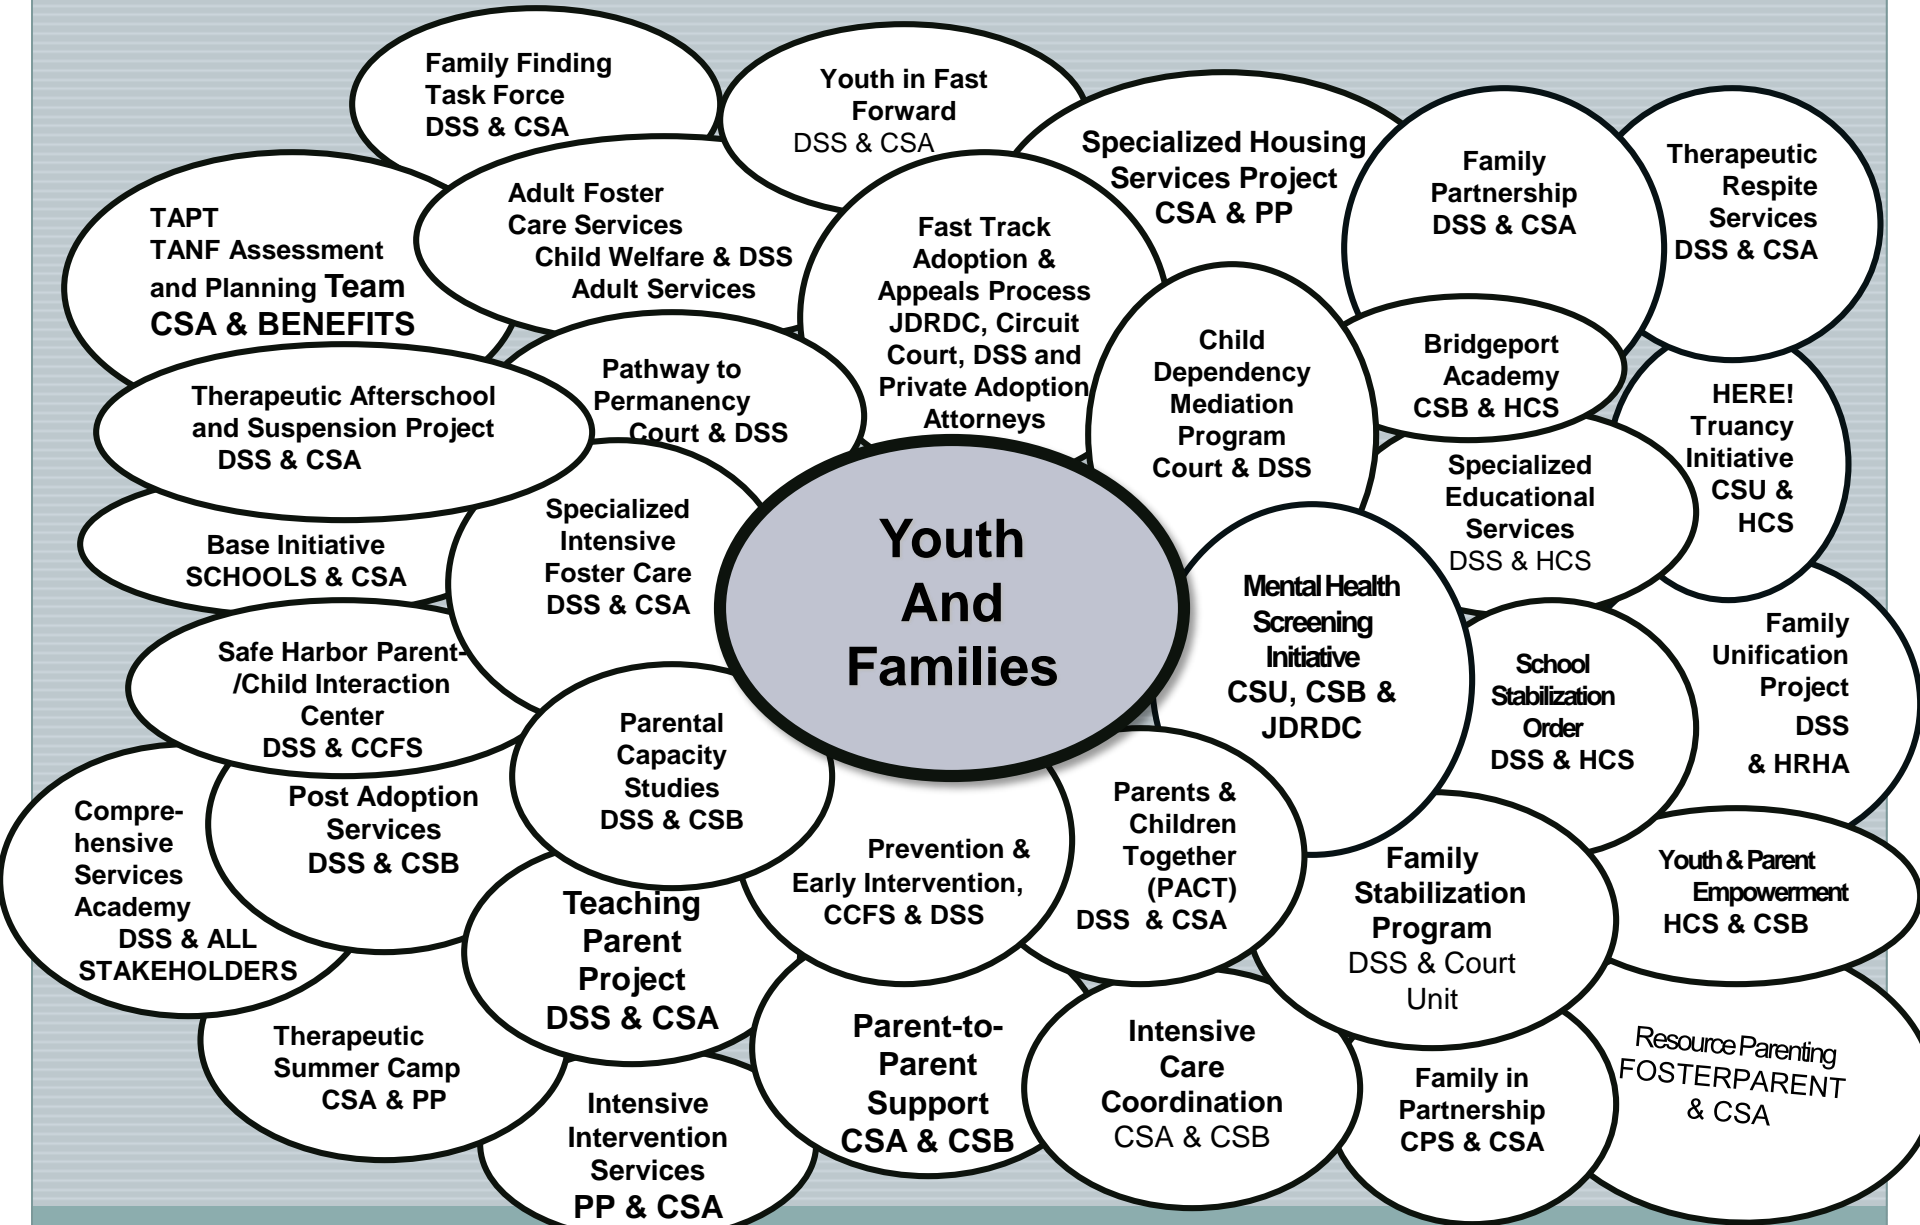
Family Finding Task Force DSS & CSA

Youth in Fast Forward DSS & CSA

Specialized Housing Services Project CSA & PP

Family Partnership DSS & CSA

Therapeutic Respite Services DSS & CSA

TAPT TANF Assessment and Planning Team CSA & BENEFITS

Adult Foster Care Services Child Welfare & DSS Adult Services

Fast Track Adoption & Appeals Process JDRDC, Circuit Court, DSS and Private Adoption Attorneys

Child Dependency Mediation Program Court & DSS

Bridgeport Academy CSB & HCS

HERE! Truancy Initiative CSU & HCS

Therapeutic Afterschool and Suspension Project DSS & CSA

Pathway to Permanency Court & DSS

Specialized Educational Services DSS & HCS

Base Initiative SCHOOLS & CSA

Specialized Intensive Foster Care DSS & CSA

Youth And Families

Mental Health Screening Initiative CSU, CSB & JDRDC

Family Unification Project DSS & HRHA

Safe Harbor Parent-/Child Interaction Center DSS & CCFS

School Stabilization Order DSS & HCS

Parental Capacity Studies DSS & CSB

Comprehensive Services Academy DSS & ALL STAKEHOLDERS

Post Adoption Services DSS & CSB

Prevention & Early Intervention, CCFS & DSS

Parents & Children Together (PACT) DSS & CSA

Family Stabilization Program DSS & Court Unit

Youth & Parent Empowerment HCS & CSB

Teaching Parent Project DSS & CSA

Therapeutic Summer Camp CSA & PP

Parent-to-Parent Support CSA & CSB

Intensive Care Coordination CSA & CSB

Family in Partnership CPS & CSA

Resource Parenting FOSTERPARENT & CSA

Intensive Intervention Services PP & CSA